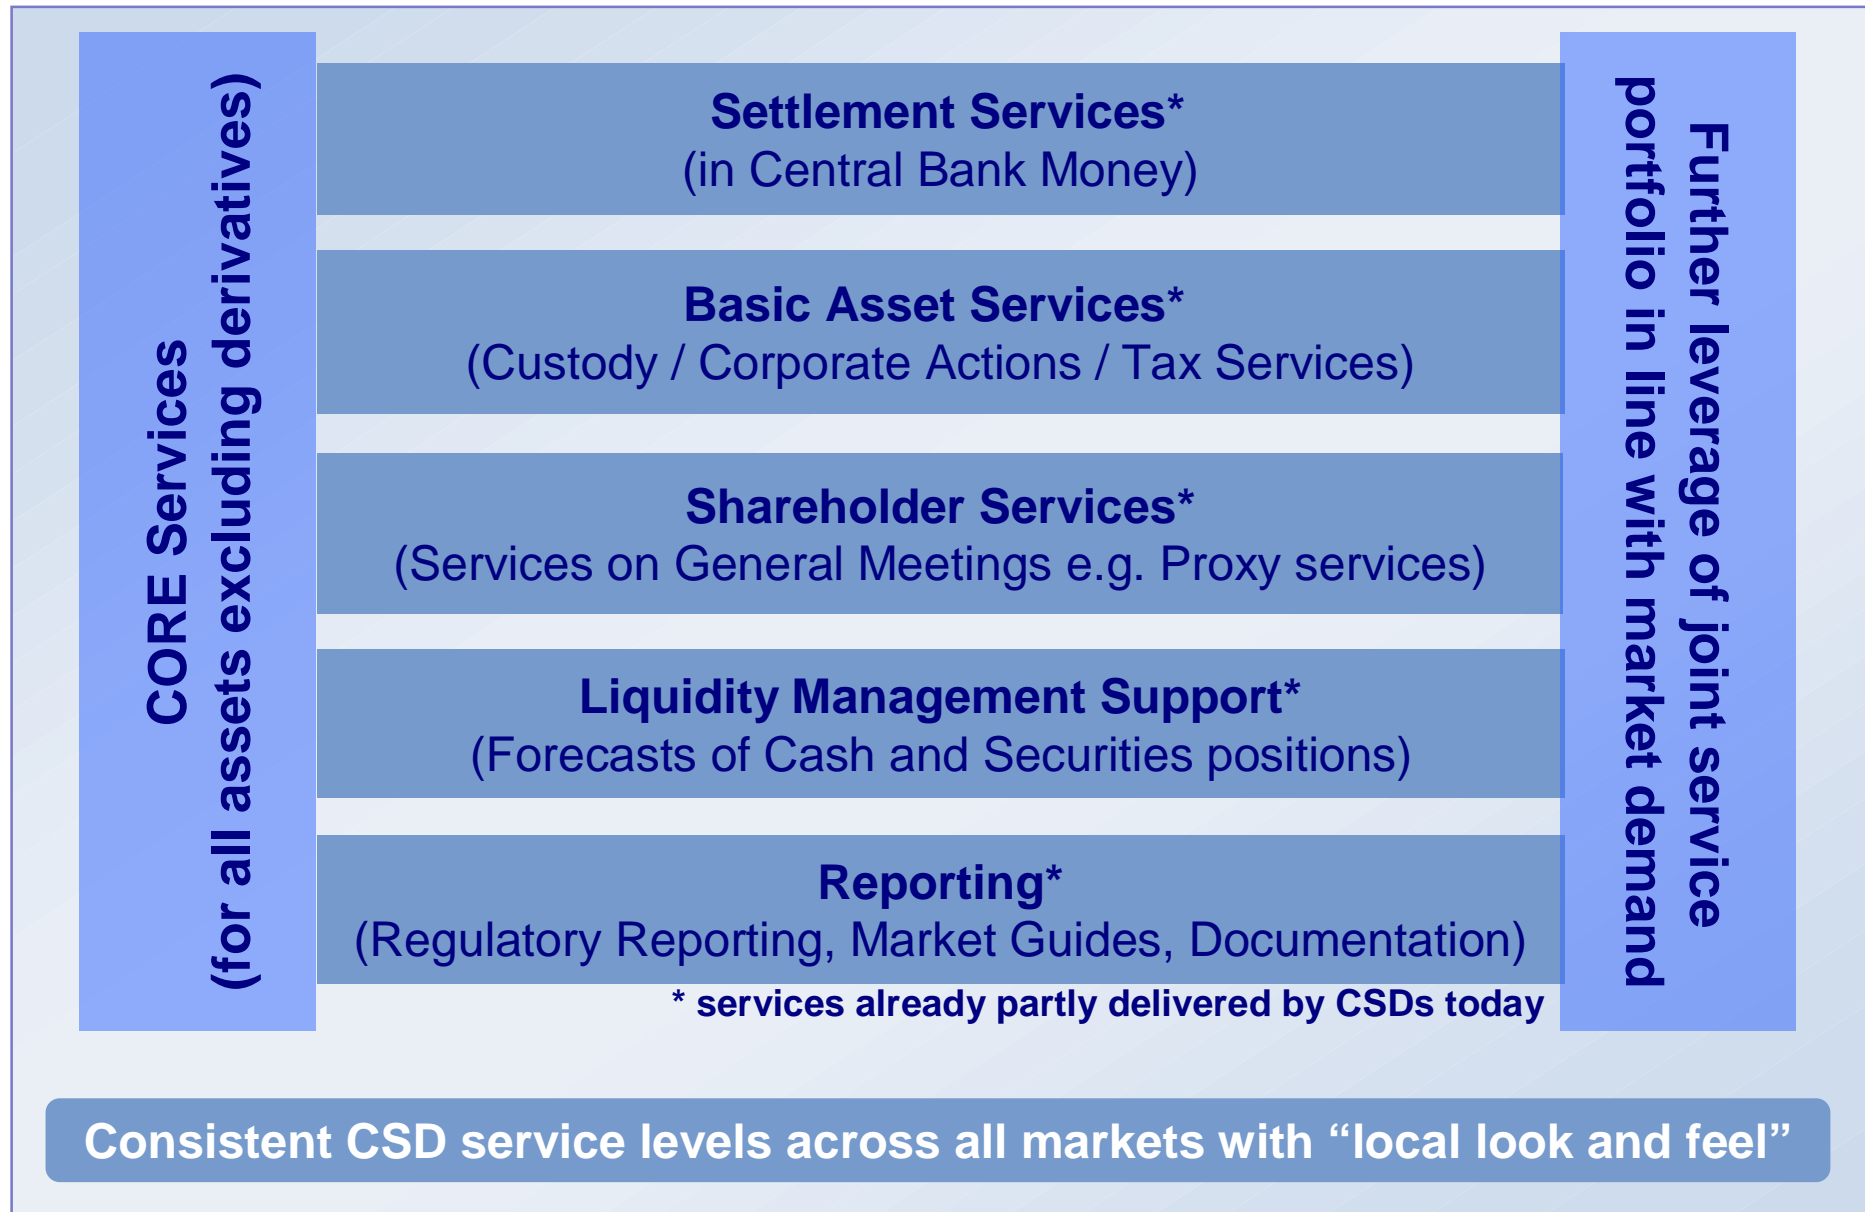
CORE Services
(for all assets excluding derivatives)

Settlement Services*
(in Central Bank Money)

Basic Asset Services*
(Custody / Corporate Actions / Tax Services)

Shareholder Services*
(Services on General Meetings e.g. Proxy services)

Liquidity Management Support*
(Forecasts of Cash and Securities positions)

Reporting*
(Regulatory Reporting, Market Guides, Documentation)

* services already partly delivered by CSDs today

Further leverage of joint service portfolio in line with market demand

Consistent CSD service levels across all markets with "local look and feel"